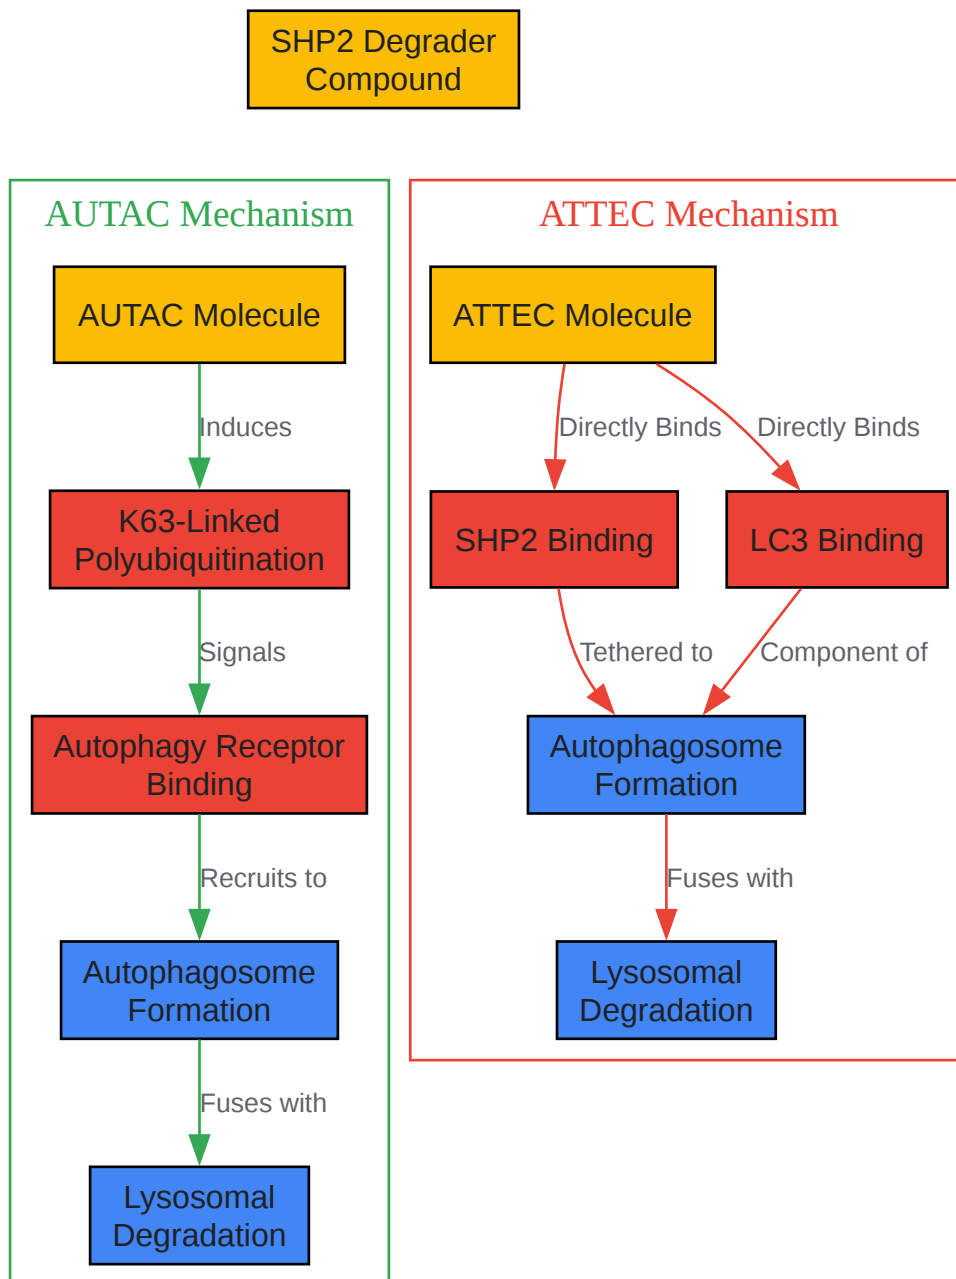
SHP2 Degrader Compound

AUTAC Mechanism

AUTAC Molecule

Induces

K63-Linked Polyubiquitination

Signals

Autophagy Receptor Binding

Recruits to

Autophagosome Formation

Fuses with

Lysosomal Degradation

ATTEC Mechanism

ATTEC Molecule

Directly Binds

Directly Binds

SHP2 Binding

LC3 Binding

Tethered to

Component of

Autophagosome Formation

Fuses with

Lysosomal Degradation